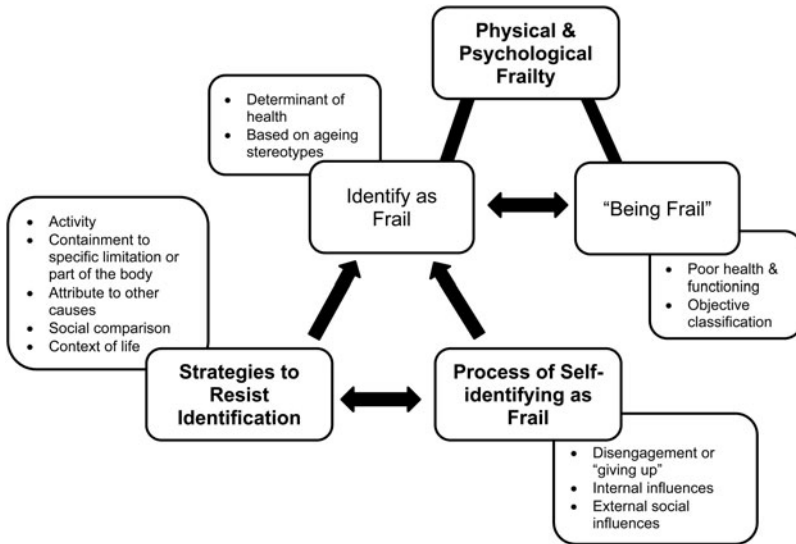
Physical & Psychological Frailty

- Determinant of health
- Based on ageing stereotypes

Identify as Frail

"Being Frail"

- Poor health & functioning
- Objective classification

- Activity
- Containment to specific limitation or part of the body
- Attribute to other causes
- Social comparison
- Context of life

Strategies to Resist Identification

Process of Self-identifying as Frail

- Disengagement or "giving up"
- Internal influences
- External social influences